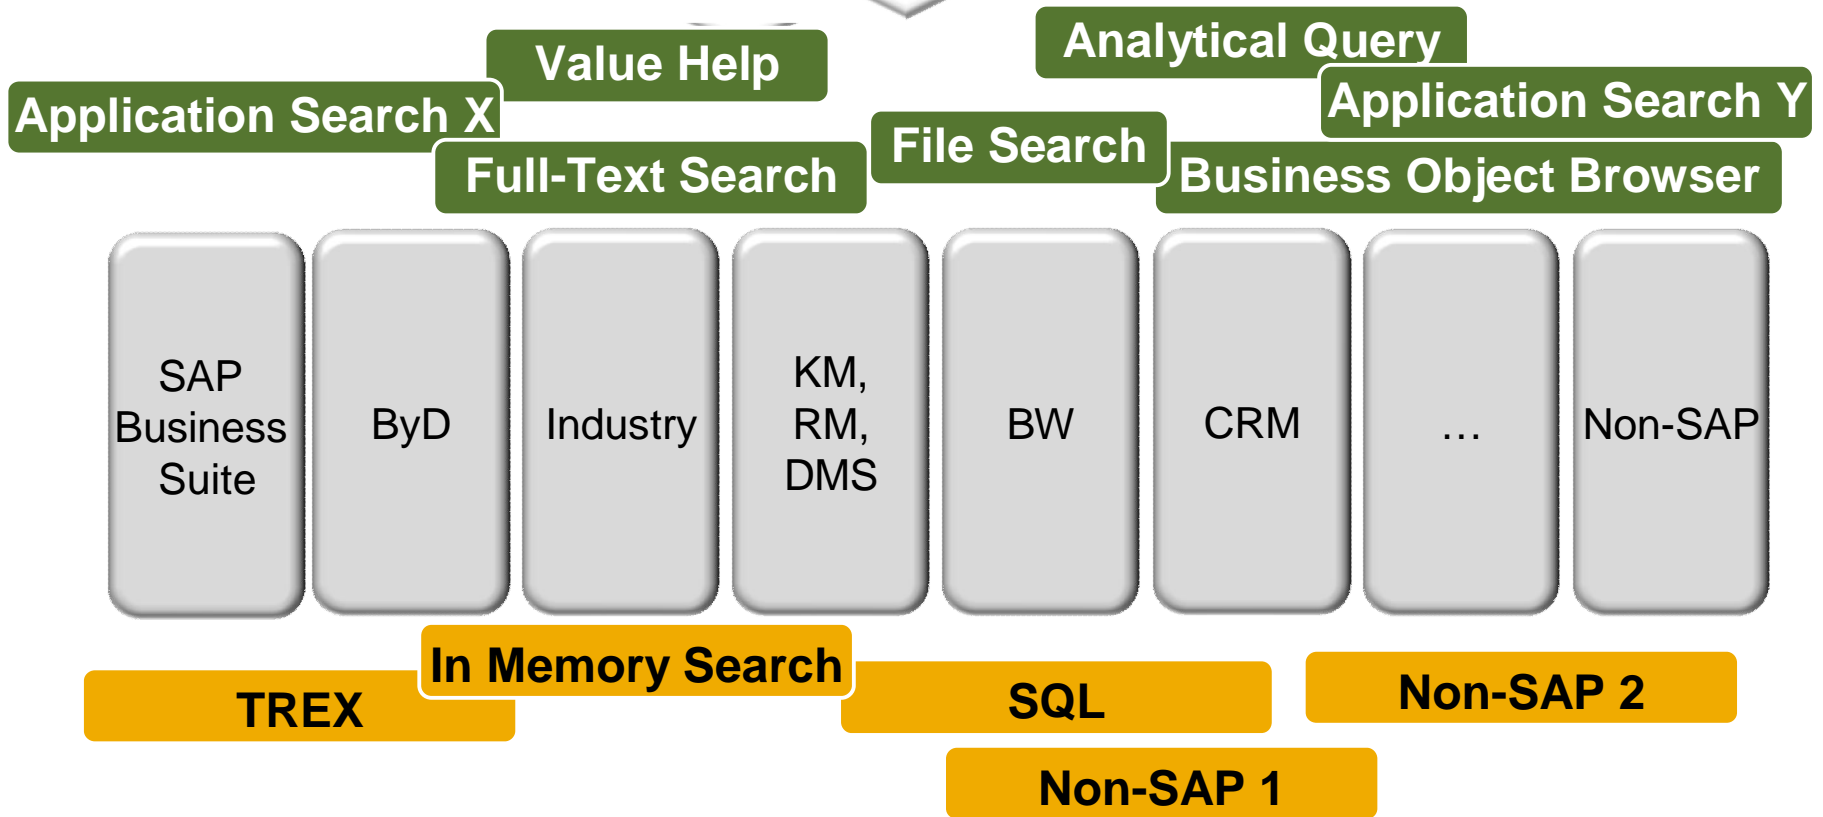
Value Help

Analytical Query

Application Search X

Application Search Y

File Search

Full-Text Search

Business Object Browser

SAP Business Suite

ByD

Industry

KM, RM, DMS

BW

CRM

…

Non-SAP

In Memory Search

TREX

SQL

Non-SAP 2

Non-SAP 1